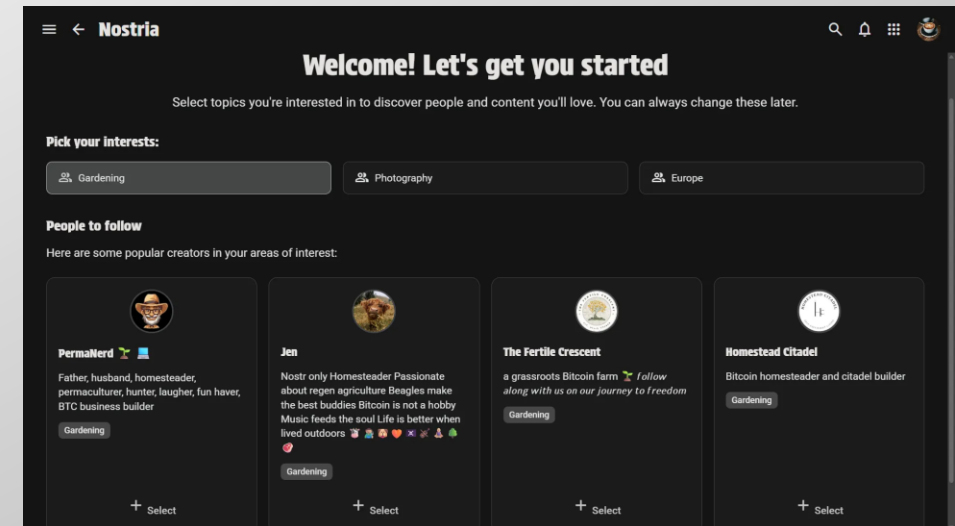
Nostria

Welcome! Let's get you started

Select topics you're interested in to discover people and content you'll love. You can always change these later.

Pick your interests:

Gardening

Photography

Europe

People to follow

Here are some popular creators in your areas of interest:

PermaNerd 🌱 💻

Father, husband, homesteader, permaculturer, hunter, laugher, fun haver, BTC business builder

Gardening

+ Select

Jen

Nostr only Homesteader Passionate about regen agriculture Beagles make the best buddies Bitcoin is not a hobby Music feeds the soul Life is better when lived outdoors 🐱 🧑‍🌾 🐷 ❤️ 🌸 🌿 🍄 🌳 🍑

Gardening

+ Select

The Fertile Crescent

a grassroots Bitcoin farm 🌱 follow along with us on our journey to freedom

Gardening

+ Select

Homestead Citadel

Bitcoin homesteader and citadel builder

Gardening

+ Select